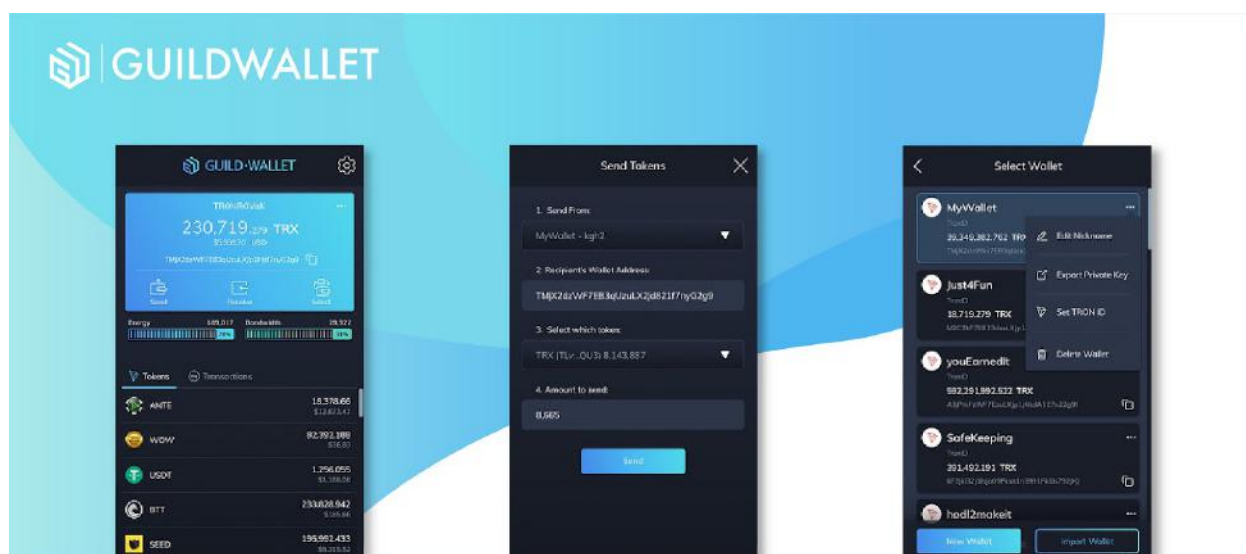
GUILDWALLET

GUILD·WALLET

TRONRdvak
230,719.279 TRX
$5,558.70 USD
TMJX2dzWF7EB3qUzuLX2jd821f7nyG2g9

Send
Receive
Select

Energy 689,017
Bandwidth 29,922

Tokens
Transactions

ANTE 18,378.66 $12,823.47
WOW 82,392.188 $16.80
USDT 1,256.055 $1,188.06
BTT 230,828.942 $195.66
SEED 196,992.433 $9,215.52

Send Tokens

1. Send From:
MyWallet - kgh2
2. Recipient's Wallet Address:
TMJX2dzWF7EB3qUzuLX2jd821f7nyG2g9
3. Select which token:
TRX (TLr...QU3) 8,143,887
4. Amount to send:
8,665
Send

Select Wallet

MyWallet
TronID
39,349,382.762 TRX
Edit Nickname
Export Private Key
Set TRON ID
Delete Wallet
Just4Fun
TronID
18,719.279 TRX
youEarnedIt
TronID
982,291,892.522 TRX
SafeKeeping
TronID
391,492.191 TRX
hodl2makeit
New Wallet
Import Wallet